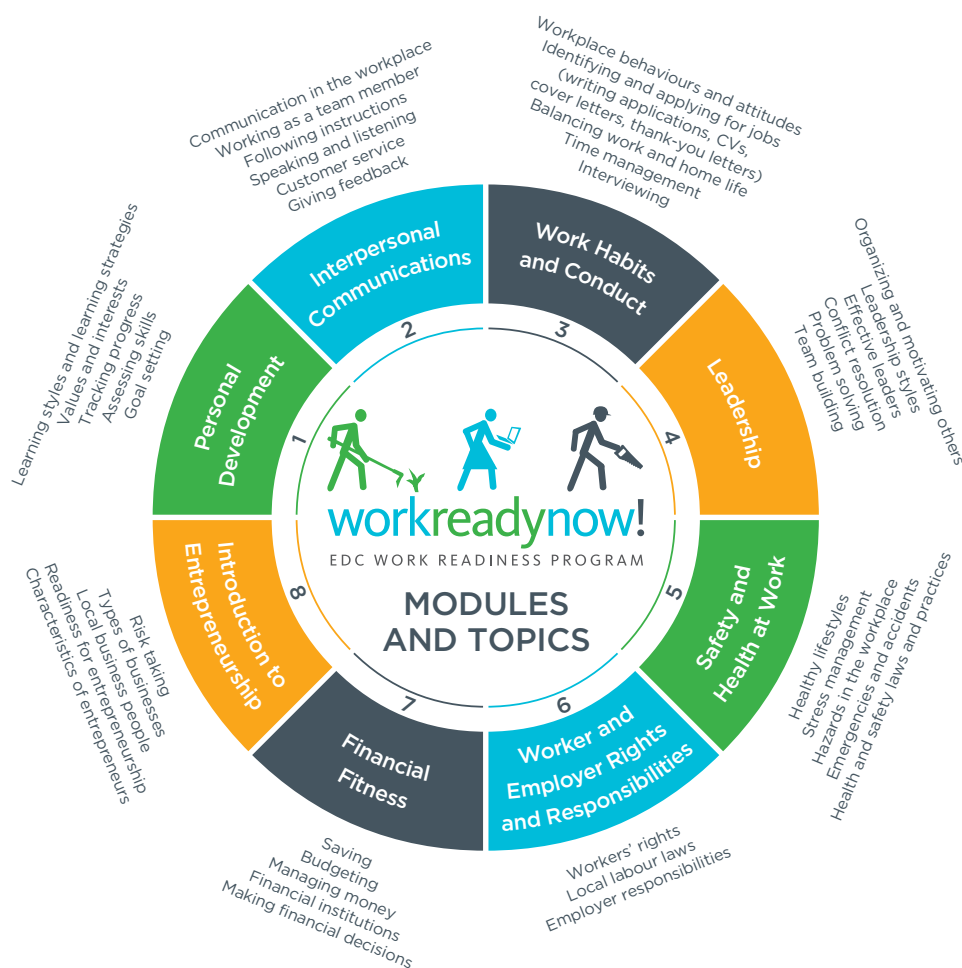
workreadynow!
EDC WORK READINESS PROGRAM

MODULES AND TOPICS

1
Personal Development
Learning styles and learning strategies
Values and interests
Tracking progress
Assessing skills
Goal setting

2
Interpersonal Communications
Communication in the workplace
Working as a team member
Following instructions
Speaking and listening
Customer service
Giving feedback

3
Work Habits and Conduct
Workplace behaviours and attitudes
Identifying and applying for jobs (writing applications, CVs, cover letters, thank-you letters)
Balancing work and home life
Time management
Interviewing

4
Leadership
Organizing and motivating others
Leadership styles
Effective leaders
Conflict resolution
Problem solving
Team building

5
Safety and Health at Work
Healthy lifestyles
Stress management
Hazards in the workplace
Emergencies and accidents
Health and safety laws and practices

6
Worker and Employer Rights and Responsibilities
Workers' rights
Local labour laws
Employer responsibilities

7
Financial Fitness
Saving
Budgeting
Managing money
Financial institutions
Making financial decisions

8
Introduction to Entrepreneurship
Risk taking
Types of businesses
Local business people
Readiness for entrepreneurship
Characteristics of entrepreneurs